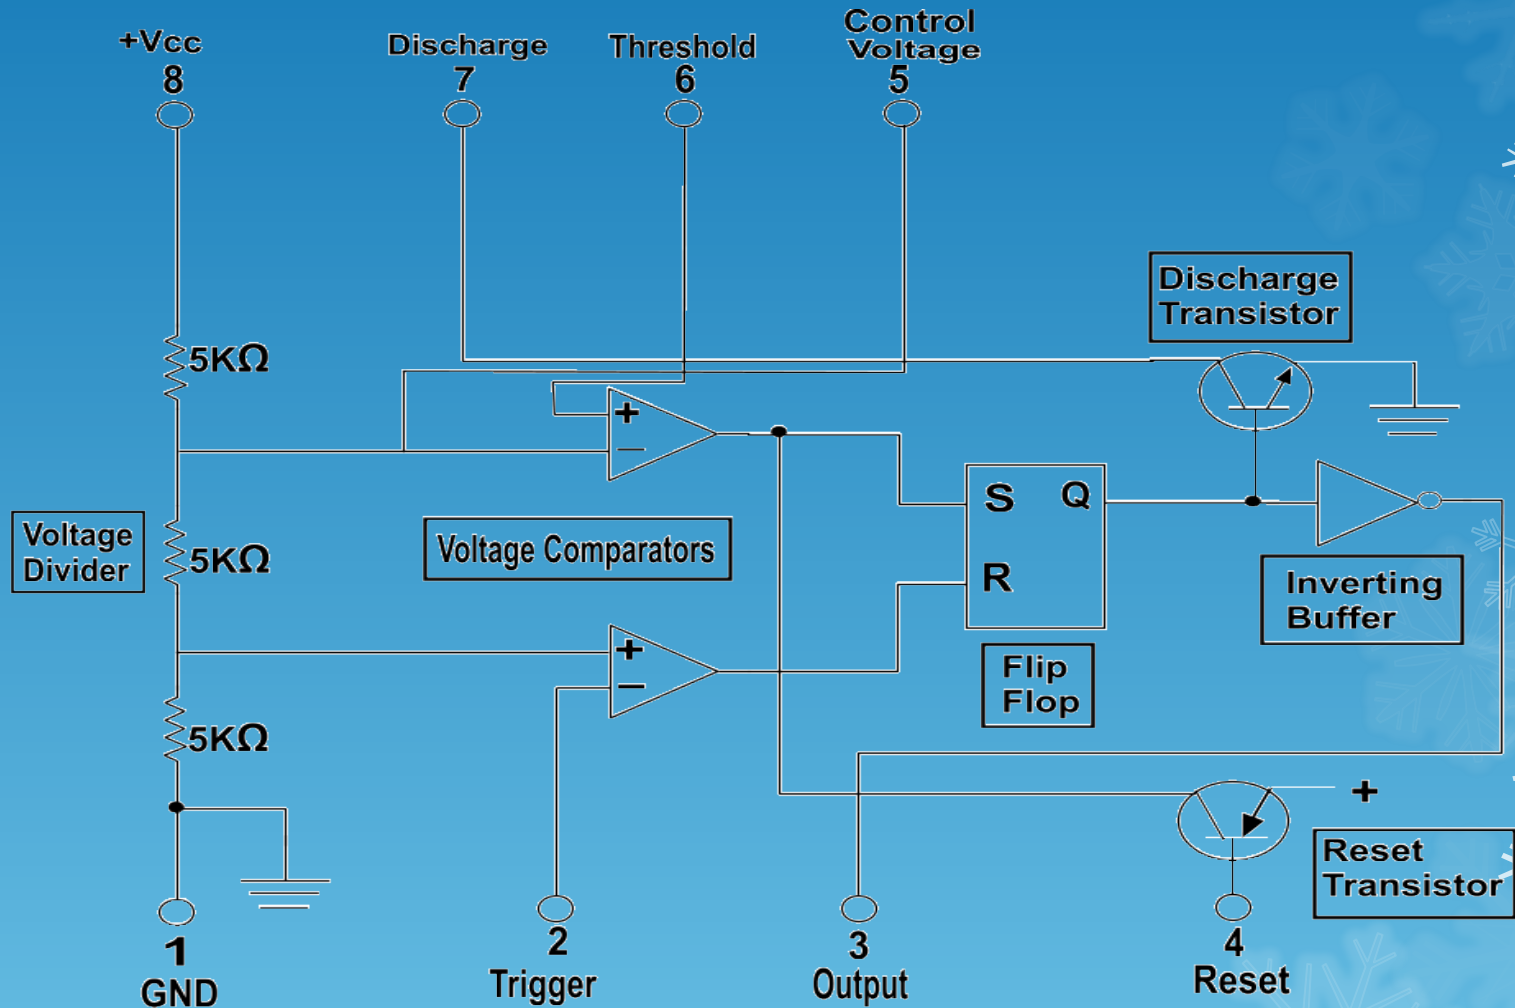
+Vcc
8

Discharge
7

Threshold
6

Control Voltage
5

Discharge Transistor

5KΩ

+
−

S Q

R

Voltage Divider

5KΩ

Voltage Comparators

Inverting Buffer

+
−

Flip Flop

5KΩ

+

Reset Transistor

1
GND

2
Trigger

3
Output

4
Reset